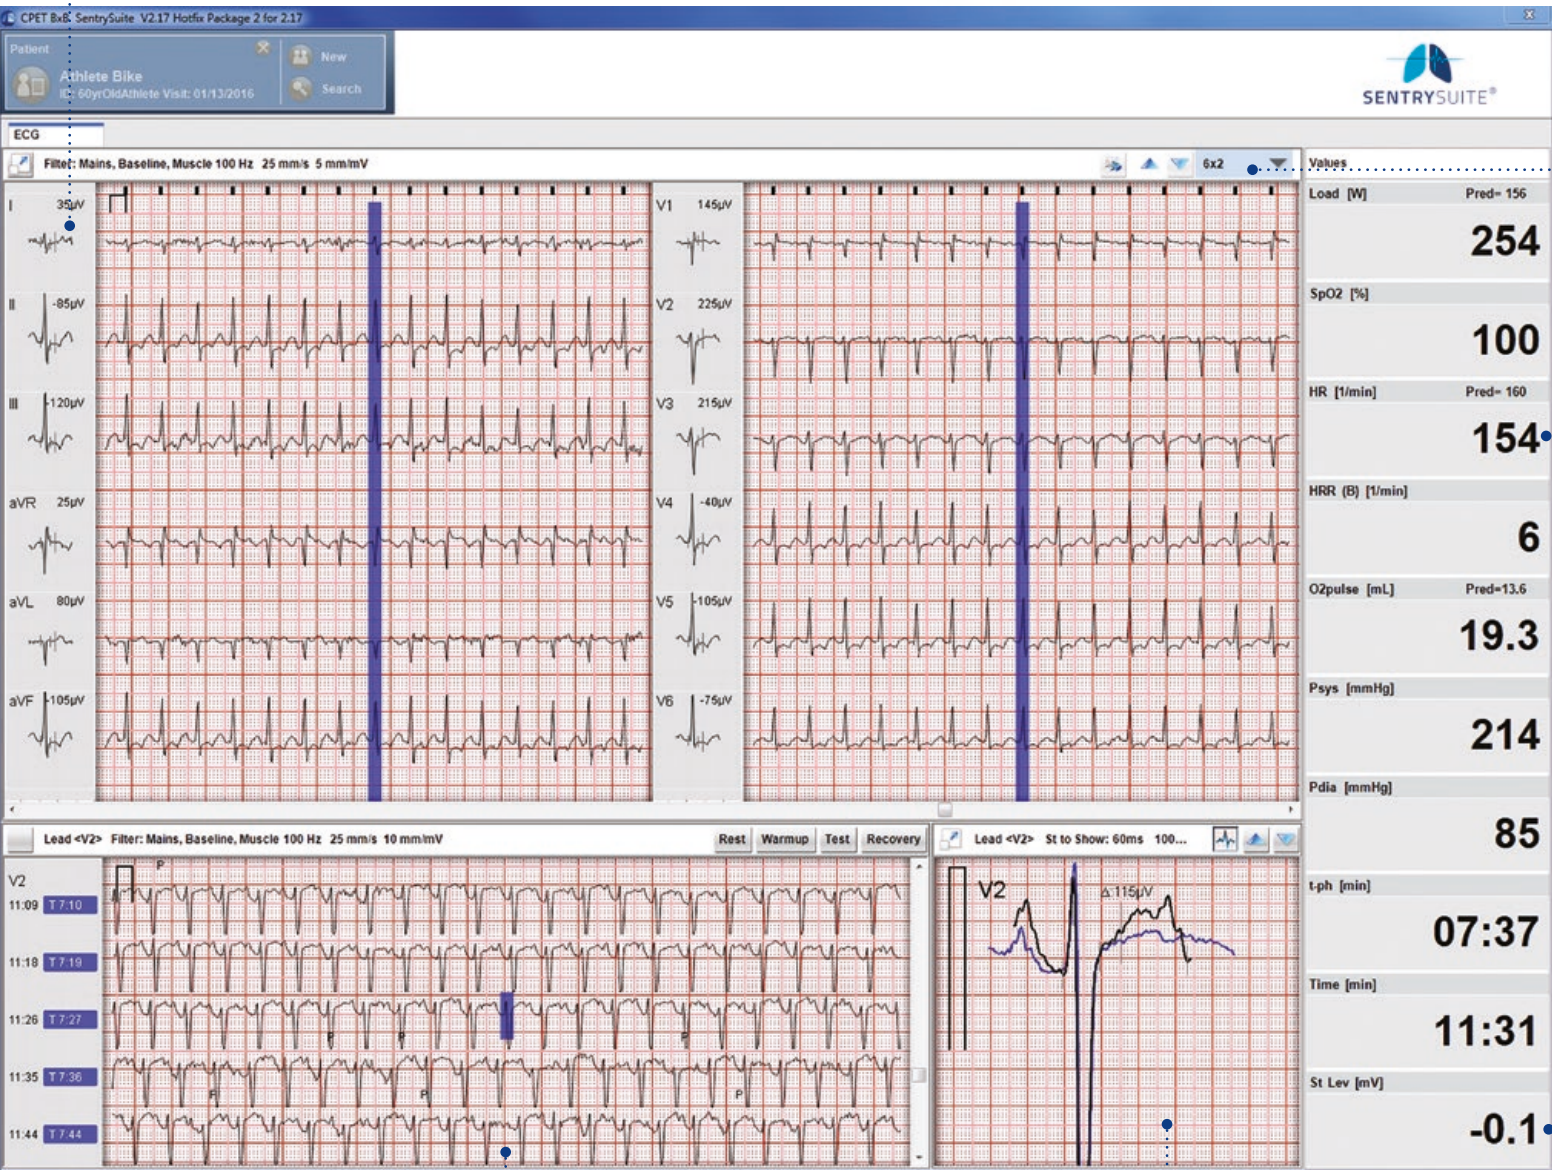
CPET BxB: SentrySuite V2.17 Hotfix Package 2 for 2.17

Patient
Athlete Bike
ID: 60yrOldAthlete Visit: 01/13/2016
New
Search

SENTRYSUITE®

ECG

Filter: Mains, Baseline, Muscle 100 Hz 25 mm/s 5 mm/mV

6x2

I 35µV
II -85µV
III 120µV
aVR 25µV
aVL 80µV
aVF 105µV
V1 145µV
V2 225µV
V3 215µV
V4 -40µV
V5 105µV
V6 -75µV

Values
Load [W] Pred= 156
254
SpO2 [%]
100
HR [1/min] Pred= 160
154
HRR (B) [1/min]
6
O2pulse [mL] Pred=13.6
19.3
Psys [mmHg]
214
Pdia [mmHg]
85
t-ph [min]
07:37
Time [min]
11:31
St Lev [mV]
-0.1

Lead <V2> Filter: Mains, Baseline, Muscle 100 Hz 25 mm/s 10 mm/mV
Rest Warmup Test Recovery

V2
11:09 T 7:10
11:18 T 7:19
11:26 T 7:27
11:35 T 7:36
11:44 T 7:44

P
P
P
P
P
P
P

Lead <V2> St to Show: 60ms 100...

V2
Δ 115µV